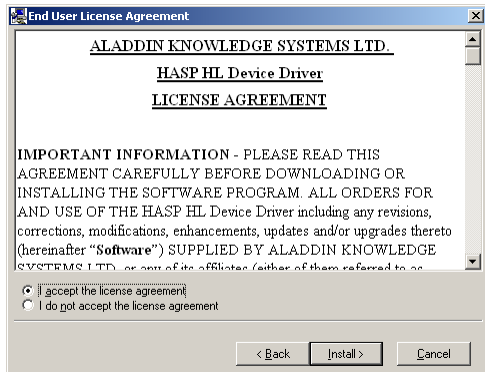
End User License Agreement

ALADDIN KNOWLEDGE SYSTEMS LTD.

HASP HL Device Driver

LICENSE AGREEMENT

IMPORTANT INFORMATION - PLEASE READ THIS AGREEMENT CAREFULLY BEFORE DOWNLOADING OR INSTALLING THE SOFTWARE PROGRAM. ALL ORDERS FOR AND USE OF THE HASP HL Device Driver including any revisions, corrections, modifications, enhancements, updates and/or upgrades thereto (hereinafter "Software") SUPPLIED BY ALADDIN KNOWLEDGE SYSTEMS LTD. or any of its affiliates (either of them referred to as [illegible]

I accept the license agreement
I do not accept the license agreement

< Back
Install >
Cancel